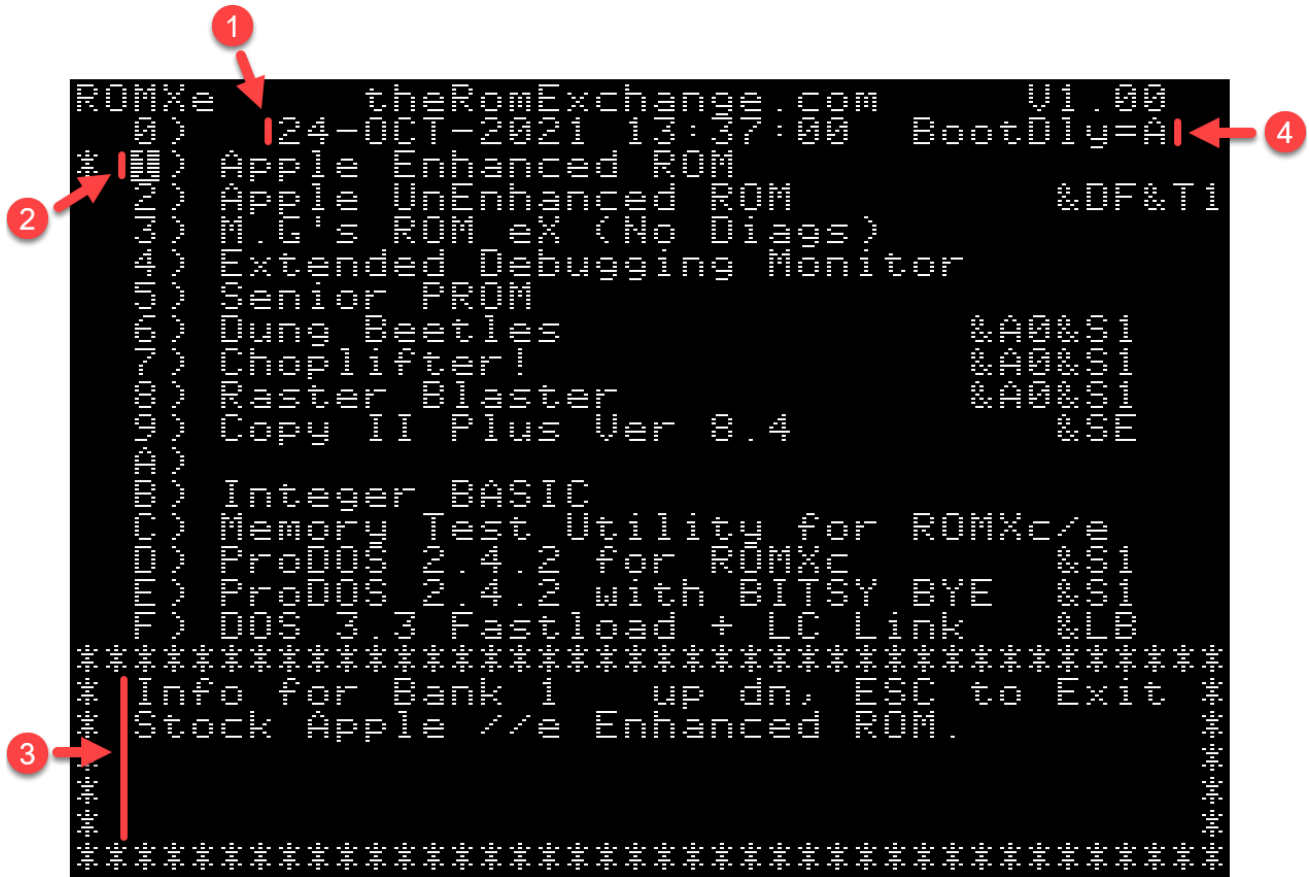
1

ROMXe theRomExchange.com V1.00
0) 24-OCT-2021 13:37:00 BootDly=A

4

* 1) Apple Enhanced ROM

2

2) Apple UnEnhanced ROM &DF&T1
3) M.G's ROM eX (No Diags)
4) Extended Debugging Monitor
5) Senior PROM
6) Dung Beetles &A0&S1
7) Choplifter! &A0&S1
8) Raster Blaster &A0&S1
9) Copy II Plus Ver 8.4 &SE
A)
B) Integer BASIC
C) Memory Test Utility for ROMXc/e
D) ProDOS 2.4.2 for ROMXc &S1
E) ProDOS 2.4.2 with BITSY BYE &S1
F) DOS 3.3 Fastload + LC Link &LB
**********************************
* Info for Bank 1 up dn, ESC to Exit *
* Stock Apple //e Enhanced ROM. *

3

*
*
*
*
**********************************